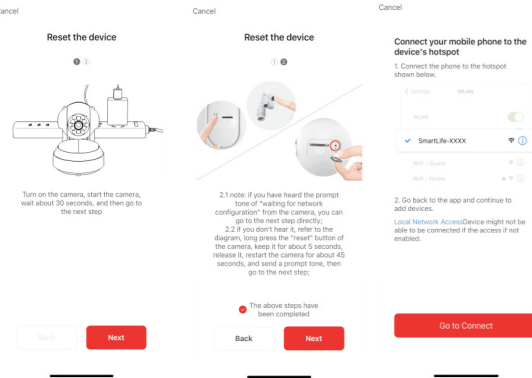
Cancel

Reset the device

1 2

Turn on the camera, start the camera, wait about 30 seconds, and then go to the next step

Back

Next

Cancel

Reset the device

1 2

2.1 note: if you have heard the prompt tone of "waiting for network configuration" from the camera, you can go to the next step directly;
2.2 if you don't hear it, refer to the diagram, long press the "reset" button of the camera, keep it for about 5 seconds, release it, restart the camera for about 45 seconds, and send a prompt tone, then go to the next step;

The above steps have been completed

Back

Next

Cancel

Connect your mobile phone to the device's hotspot

1. Connect the phone to the hotspot shown below.

< Settings WLAN

WLAN

SmartLife-XXXX

Wifi - Guest

Wifi - Home

2. Go back to the app and continue to add devices.

Local Network AccessDevice might be able to be connected if the access if not enabled.

Go to Connect